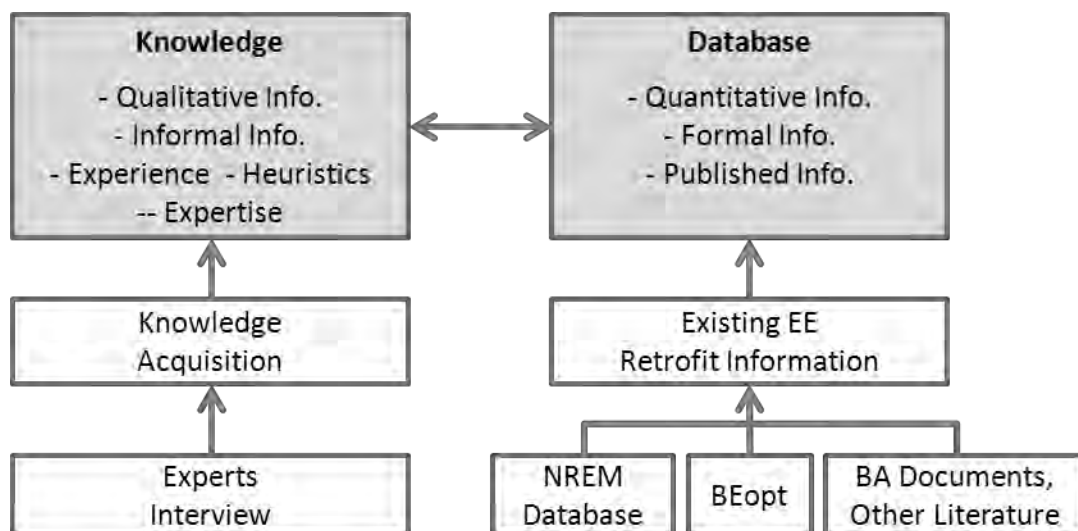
Knowledge
- Qualitative Info.
- Informal Info.
- Experience - Heuristics
-- Expertise

Database
- Quantitative Info.
- Formal Info.
- Published Info.

Knowledge Acquisition

Existing EE Retrofit Information

Experts Interview

NREM Database

BEopt

BA Documents, Other Literature